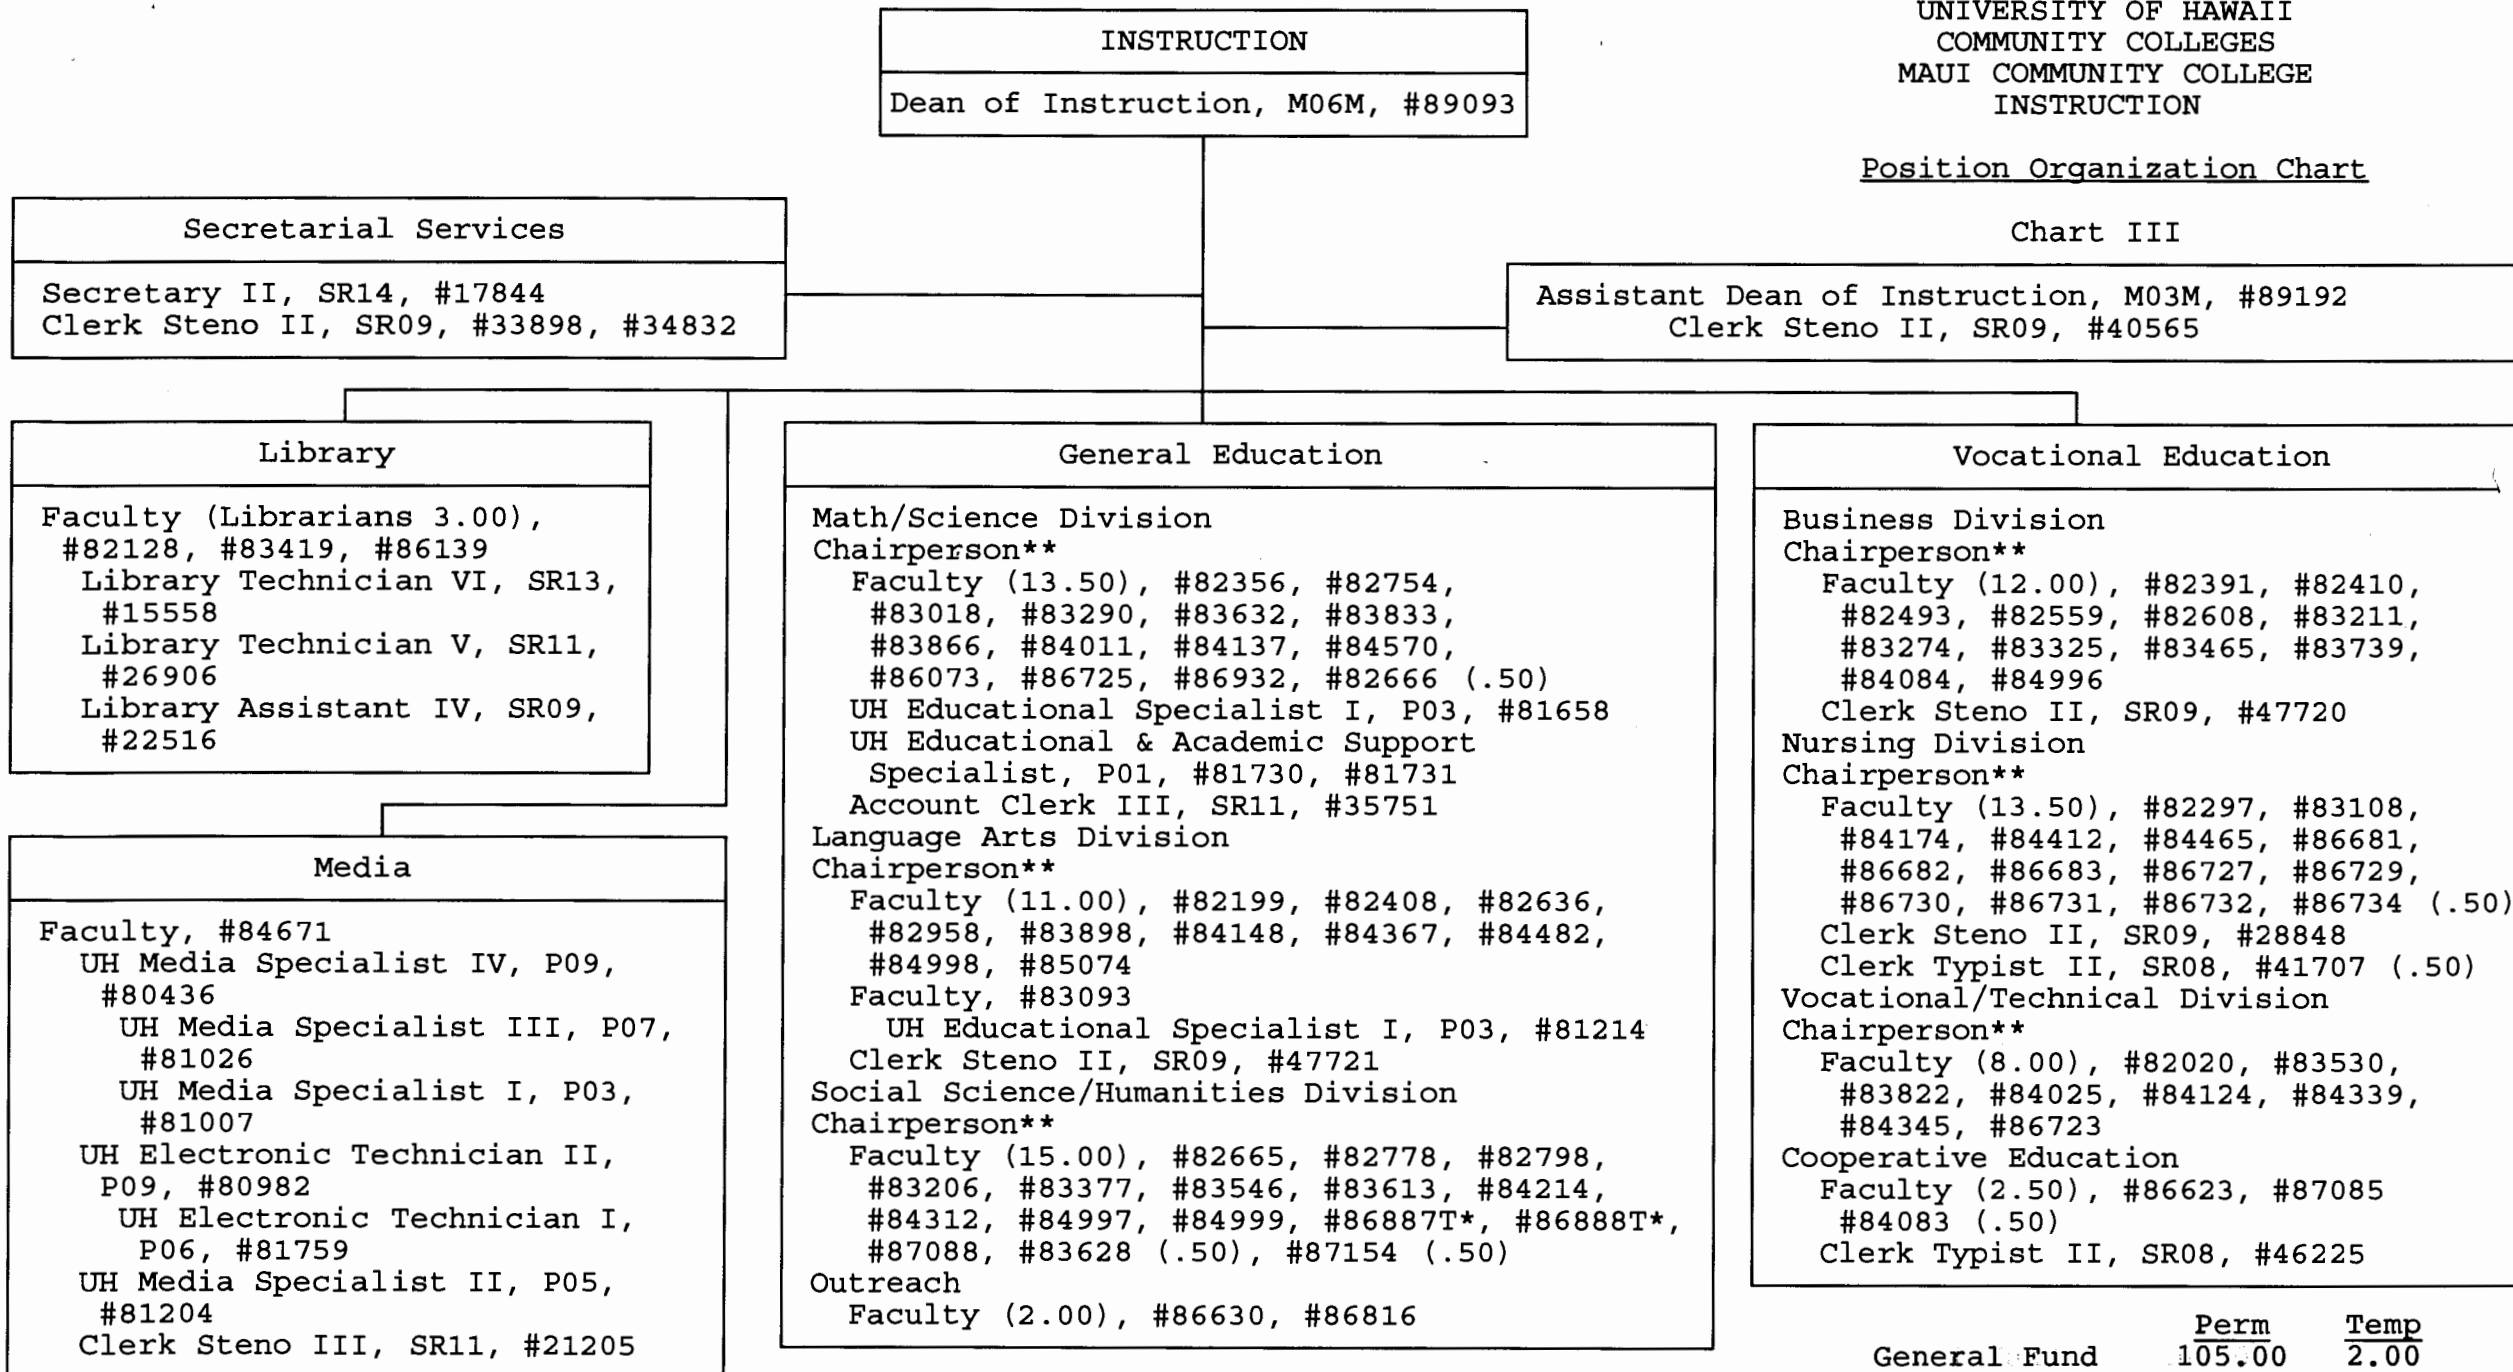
UNIVERSITY OF HAWAII
COMMUNITY COLLEGES
MAUI COMMUNITY COLLEGE
INSTRUCTION

Position Organization Chart

Chart III

INSTRUCTION

Dean of Instruction, M06M, #89093

Secretarial Services

Secretary II, SR14, #17844
Clerk Steno II, SR09, #33898, #34832

Assistant Dean of Instruction, M03M, #89192
Clerk Steno II, SR09, #40565

Library

Faculty (Librarians 3.00), #82128, #83419, #86139
Library Technician VI, SR13, #15558
Library Technician V, SR11, #26906
Library Assistant IV, SR09, #22516

Media

Faculty, #84671
UH Media Specialist IV, P09, #80436
UH Media Specialist III, P07, #81026
UH Media Specialist I, P03, #81007
UH Electronic Technician II, P09, #80982
UH Electronic Technician I, P06, #81759
UH Media Specialist II, P05, #81204
Clerk Steno III, SR11, #21205

General Education

Math/Science Division
Chairperson**
Faculty (13.50), #82356, #82754, #83018, #83290, #83632, #83833, #83866, #84011, #84137, #84570, #86073, #86725, #86932, #82666 (.50)
UH Educational Specialist I, P03, #81658
UH Educational & Academic Support Specialist, P01, #81730, #81731
Account Clerk III, SR11, #35751
Language Arts Division
Chairperson**
Faculty (11.00), #82199, #82408, #82636, #82958, #83898, #84148, #84367, #84482, #84998, #85074
Faculty, #83093
UH Educational Specialist I, P03, #81214
Clerk Steno II, SR09, #47721
Social Science/Humanities Division
Chairperson**
Faculty (15.00), #82665, #82778, #82798, #83206, #83377, #83546, #83613, #84214, #84312, #84997, #84999, #86887T*, #86888T*, #87088, #83628 (.50), #87154 (.50)
Outreach
Faculty (2.00), #86630, #86816

Vocational Education

Business Division
Chairperson**
Faculty (12.00), #82391, #82410, #82493, #82559, #82608, #83211, #83274, #83325, #83465, #83739, #84084, #84996
Clerk Steno II, SR09, #47720
Nursing Division
Chairperson**
Faculty (13.50), #82297, #83108, #84174, #84412, #84465, #86681, #86682, #86683, #86727, #86729, #86730, #86731, #86732, #86734 (.50)
Clerk Steno II, SR09, #28848
Clerk Typist II, SR08, #41707 (.50)
Vocational/Technical Division
Chairperson**
Faculty (8.00), #82020, #83530, #83822, #84025, #84124, #84339, #84345, #86723
Cooperative Education
Faculty (2.50), #86623, #87085 #84083 (.50)
Clerk Typist II, SR08, #46225

| | Perm | Temp |
|---|---|---|
| General Fund | 105.00 | 2.00 |